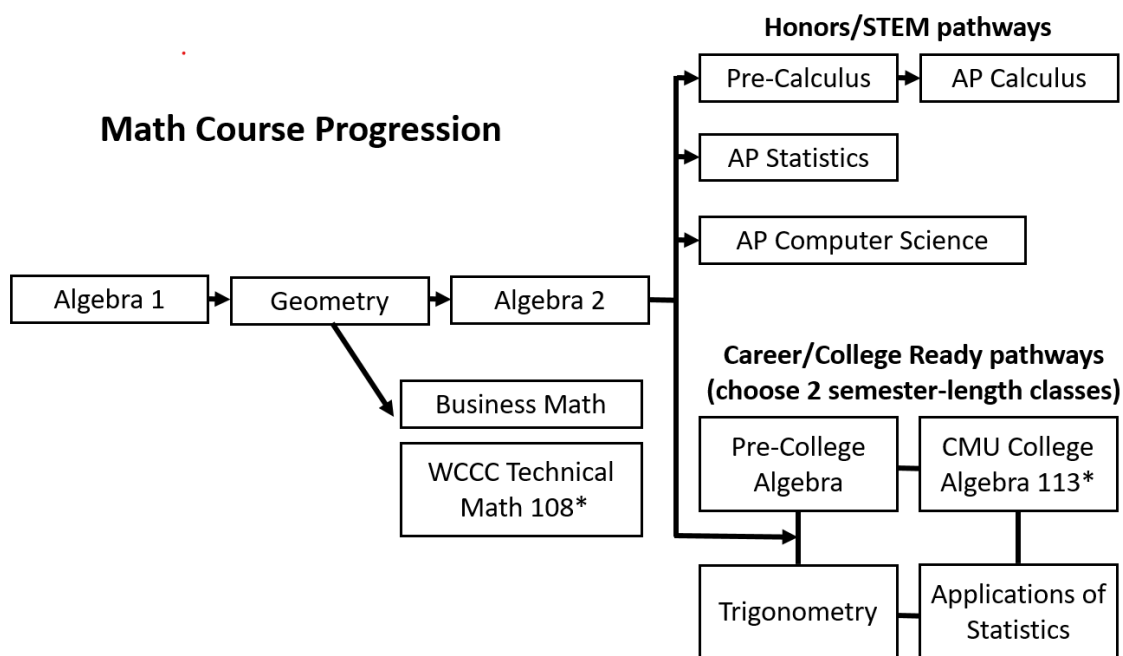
Math Course Progression

Algebra 1

Geometry

Algebra 2

Business Math

WCCC Technical Math 108*

Honors/STEM pathways

Pre-Calculus

AP Calculus

AP Statistics

AP Computer Science

Career/College Ready pathways (choose 2 semester-length classes)

Pre-College Algebra

CMU College Algebra 113*

Trigonometry

Applications of Statistics